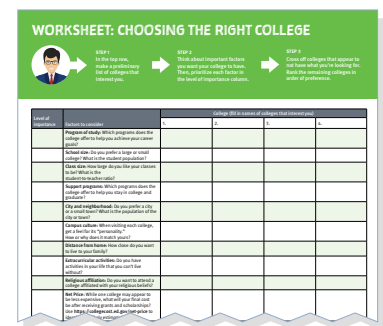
WORKSHEET: CHOOSING THE RIGHT COLLEGE

STEP 1
In the top row, make a preliminary list of colleges that interest you.

STEP 2
Think about important factors you want your college to have. Then, prioritize each factor in the level of importance column.

STEP 3
Cross off colleges that appear to not have what you're looking for. Rank the remaining colleges in order of preference.

| Level of importance | Factors to consider | College (fill in names of colleges that interest you) 1. | 2. | 3. | 4. | 5. |
|---|---|---|---|---|---|---|
| | **Program of study:** Which programs does the college offer to help you achieve your career goals? | | | | | |
| | **School size:** Do you prefer a large or small college? What is the student population? | | | | | |
| | **Class size:** How large do you like your classes to be? What is the student-to-teacher ratio? | | | | | |
| | **Support programs:** Which programs does the college offer to help you stay in college and graduate? | | | | | |
| | **City and neighborhood:** Do you prefer a city or a small town? What is the population of the city or town? | | | | | |
| | **Campus culture:** When visiting each college, get a feel for its "personality." How or why does it match yours? | | | | | |
| | **Distance from home:** How close do you want to live to your family? | | | | | |
| | **Extracurricular activities:** Do you have activities in your life that you can't live without? | | | | | |
| | **Religious affiliation:** Do you want to attend a college affiliated with your religious beliefs? | | | | | |
| | **Net Price:** While one college may appear to be less expensive, what will your final cost be after receiving grants and scholarships? Use https://collegecost.ed.gov/net-price to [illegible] | | | | | |